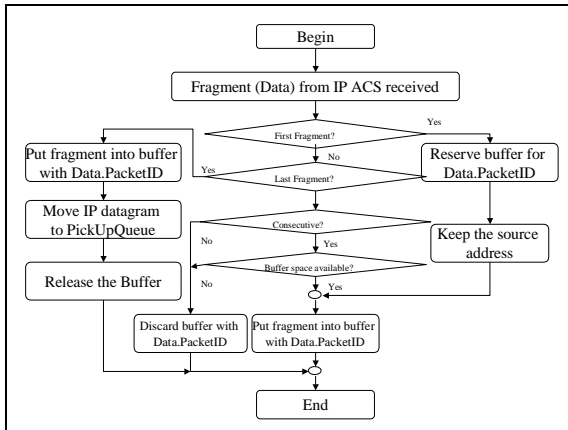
Begin

Fragment (Data) from IP ACS received

First Fragment?

Yes

No

Put fragment into buffer with Data.PacketID

Yes

Last Fragment?

Reserve buffer for Data.PacketID

Move IP datagram to PickUpQueue

Consecutive?

No

Yes

Keep the source address

Release the Buffer

No

Buffer space available?

Yes

Discard buffer with Data.PacketID

Put fragment into buffer with Data.PacketID

End